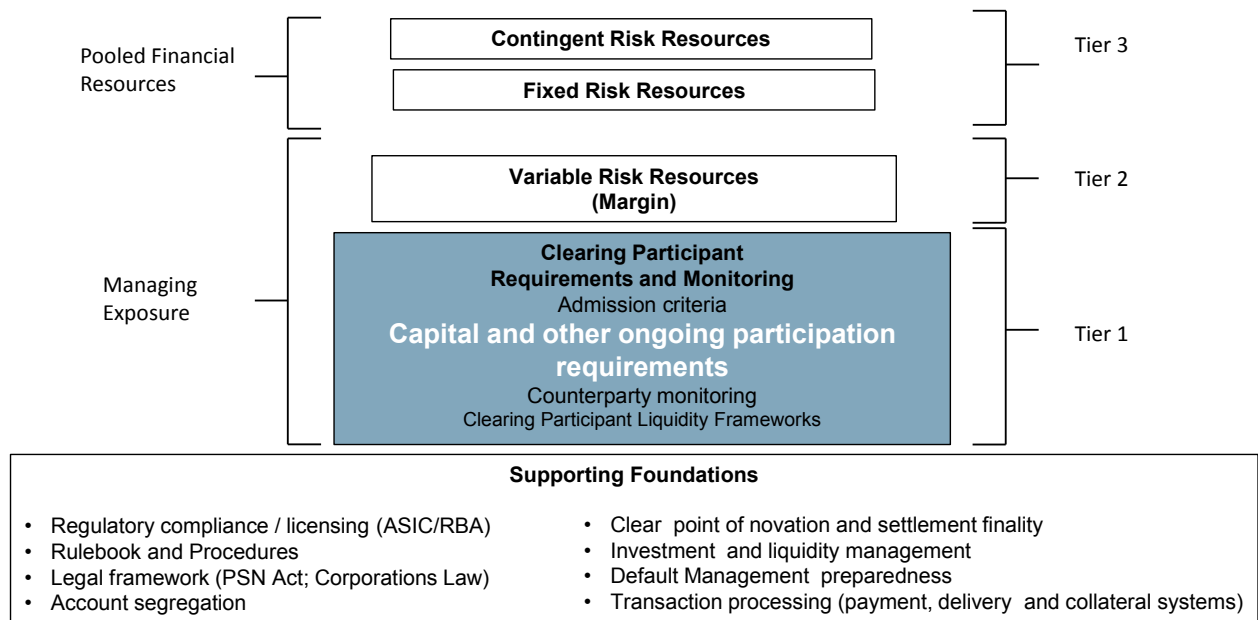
Pooled Financial Resources

Contingent Risk Resources

Fixed Risk Resources

Tier 3

Variable Risk Resources (Margin)

Tier 2

Managing Exposure

Clearing Participant Requirements and Monitoring
Admission criteria
Capital and other ongoing participation requirements
Counterparty monitoring
Clearing Participant Liquidity Frameworks

Tier 1

Supporting Foundations

• Regulatory compliance / licensing (ASIC/RBA)
• Rulebook and Procedures
• Legal framework (PSN Act; Corporations Law)
• Account segregation

• Clear point of novation and settlement finality
• Investment and liquidity management
• Default Management preparedness
• Transaction processing (payment, delivery and collateral systems)